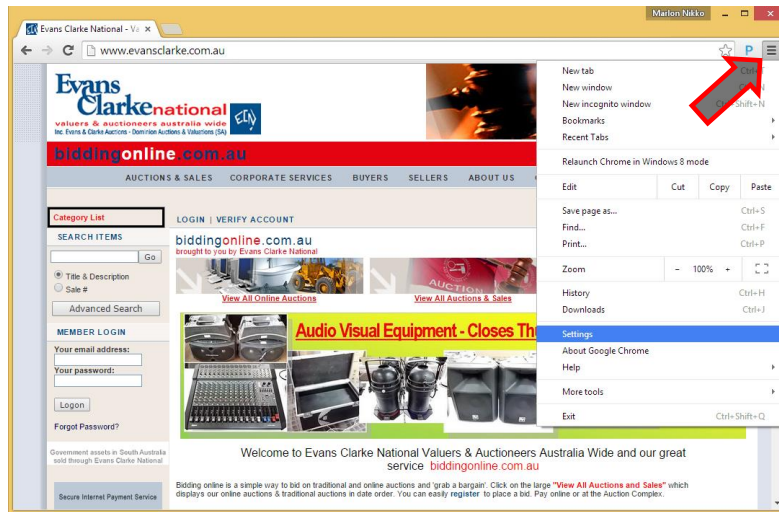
Evans Clarke National - Va ×

Marlon Nikko

www.evansclarke.com.au

Evans Clarke national
valuers & auctioneers australia wide
Inc. Evans & Clarke Auctions - Dominion Auctions & Valuations (SA)

biddingonline.com.au

AUCTIONS & SALES CORPORATE SERVICES BUYERS SELLERS ABOUT US

Category List

SEARCH ITEMS

Go

Title & Description
Sale #

Advanced Search

MEMBER LOGIN

Your email address:

Your password:

Logon

Forgot Password?

Government assets in South Australia sold through Evans Clarke National

Secure Internet Payment Service

LOGIN | VERIFY ACCOUNT

biddingonline.com.au
brought to you by Evans Clarke National

View All Online Auctions

View All Auctions & Sales

Audio Visual Equipment - Closes Th

Welcome to Evans Clarke National Valuers & Auctioneers Australia Wide and our great service biddingonline.com.au

Bidding online is a simple way to bid on traditional and online auctions and 'grab a bargain'. Click on the large "View All Auctions and Sales" which displays our online auctions & traditional auctions in date order. You can easily register to place a bid. Pay online or at the Auction Complex.

New tab Ctrl+
New window Ctrl+N
New incognito window Ctrl+Shift+N
Bookmarks
Recent Tabs
Relaunch Chrome in Windows 8 mode
Edit Cut Copy Paste
Save page as... Ctrl+S
Find... Ctrl+F
Print... Ctrl+P
Zoom − 100% +
History Ctrl+H
Downloads Ctrl+J
Settings
About Google Chrome
Help
More tools
Exit Ctrl+Shift+Q